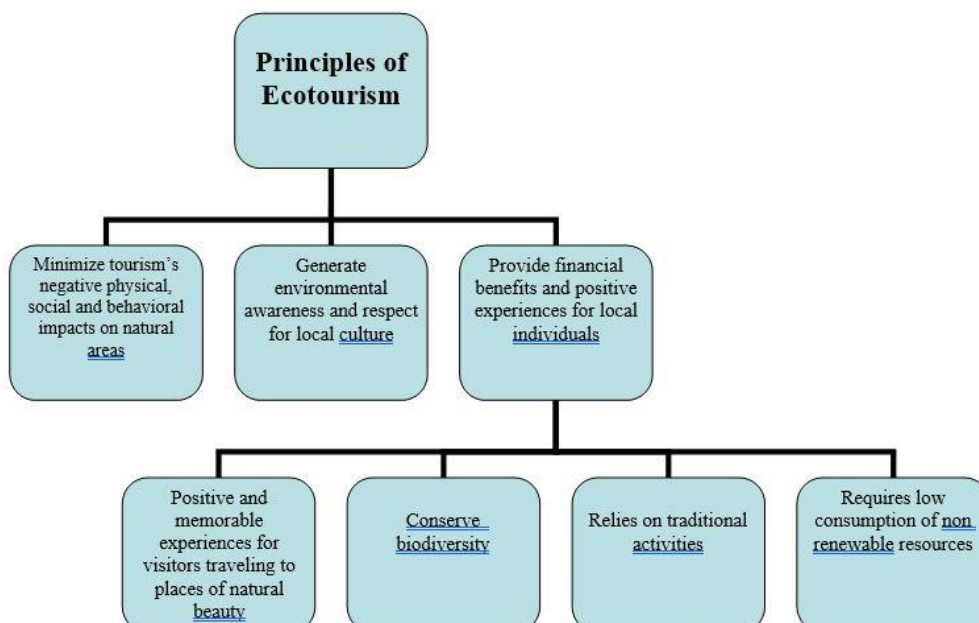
Principles of Ecotourism

Minimize tourism's negative physical, social and behavioral impacts on natural areas

Generate environmental awareness and respect for local culture

Provide financial benefits and positive experiences for local individuals

Positive and memorable experiences for visitors traveling to places of natural beauty

Conserve biodiversity

Relies on traditional activities

Requires low consumption of non renewable resources